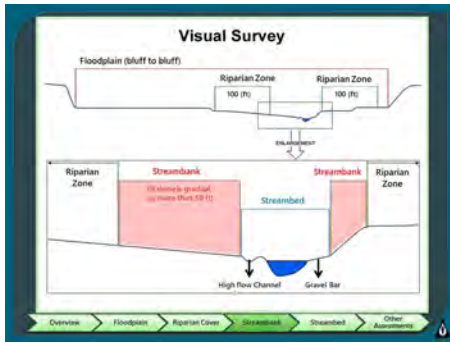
Visual Survey

Floodplain (bluff to bluff)

Riparian Zone

100 (ft)

Riparian Zone

100 (ft)

ENLARGEMENT

Riparian Zone

Streambank

(Extremely gradual no more than 50 ft)

Streambed

Streambank

Riparian Zone

High flow Channel

Gravel Bar

Overview

Floodplain

Riparian Cover

Streambank

Streambed

Other Assessments